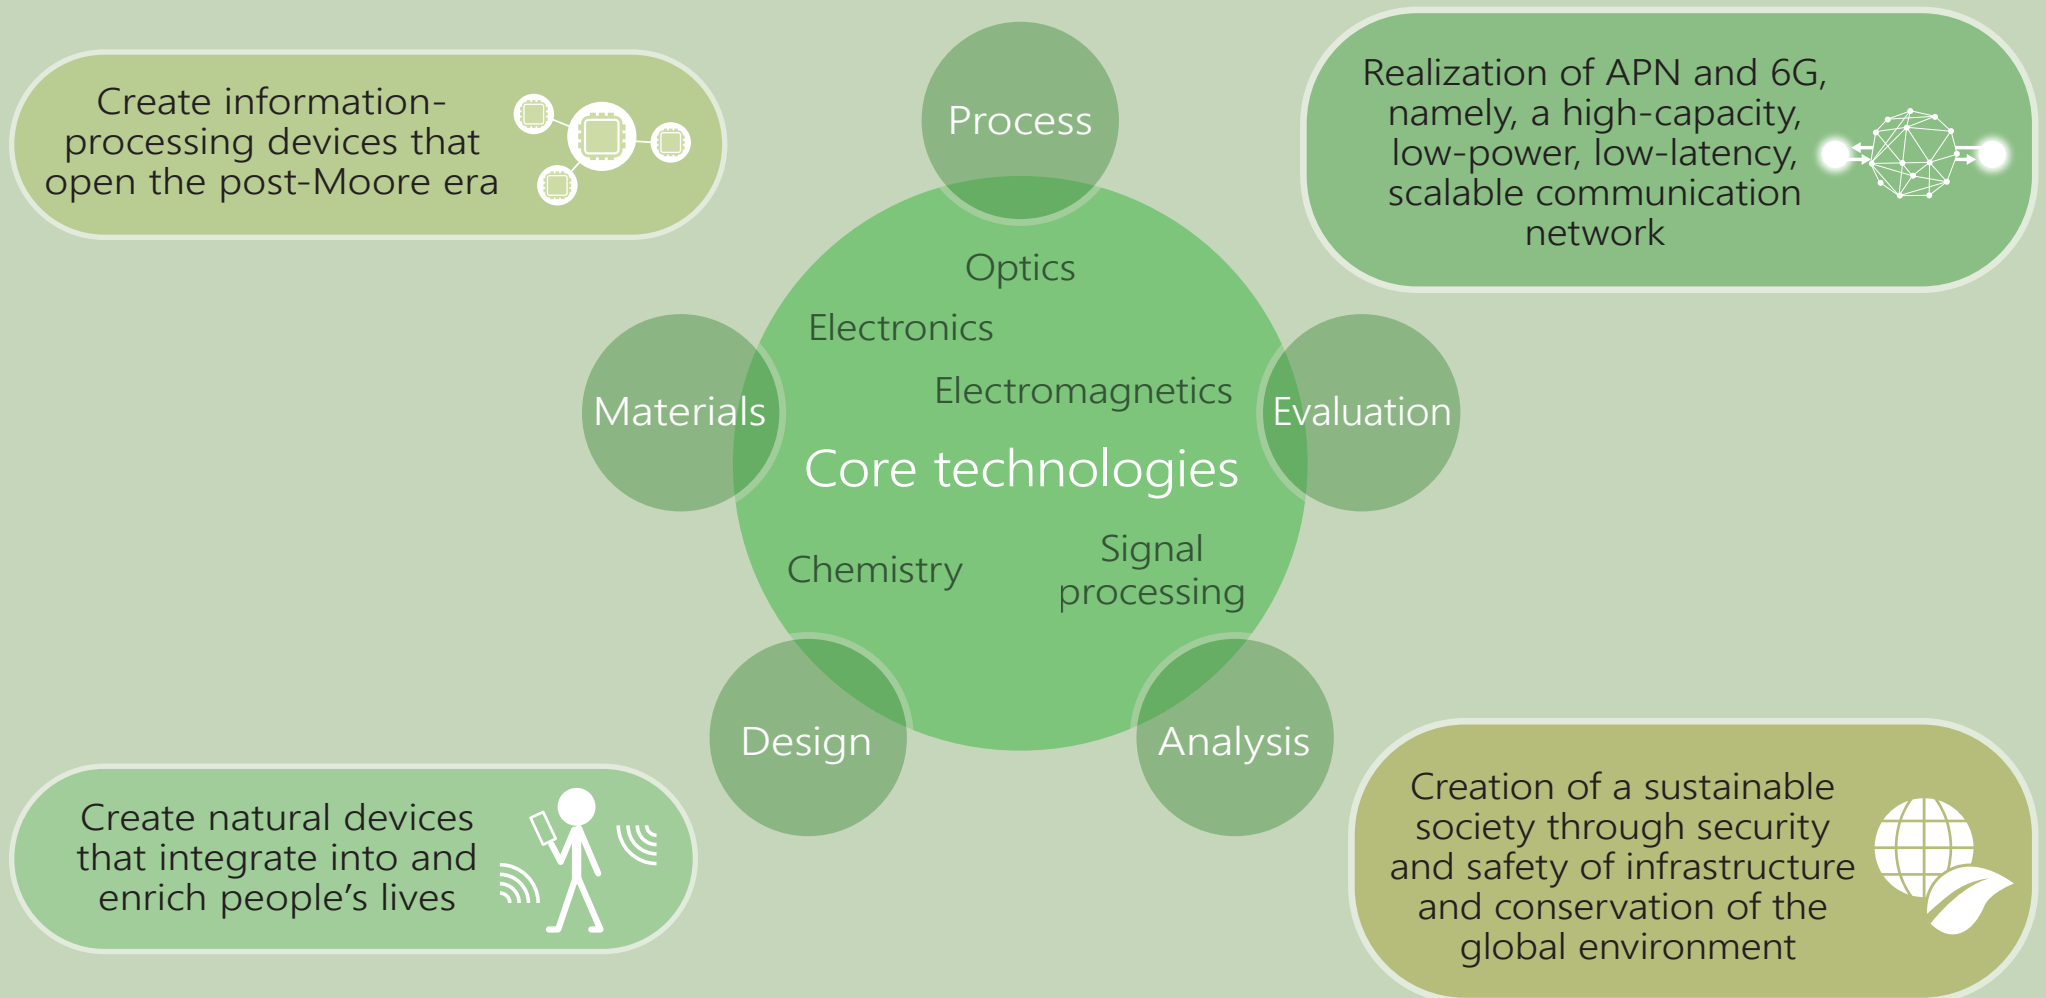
Create information-processing devices that open the post-Moore era

Realization of APN and 6G, namely, a high-capacity, low-power, low-latency, scalable communication network

Process

Optics

Electronics

Electromagnetics

Materials

Evaluation

Core technologies

Chemistry

Signal processing

Design

Analysis

Create natural devices that integrate into and enrich people's lives

Creation of a sustainable society through security and safety of infrastructure and conservation of the global environment